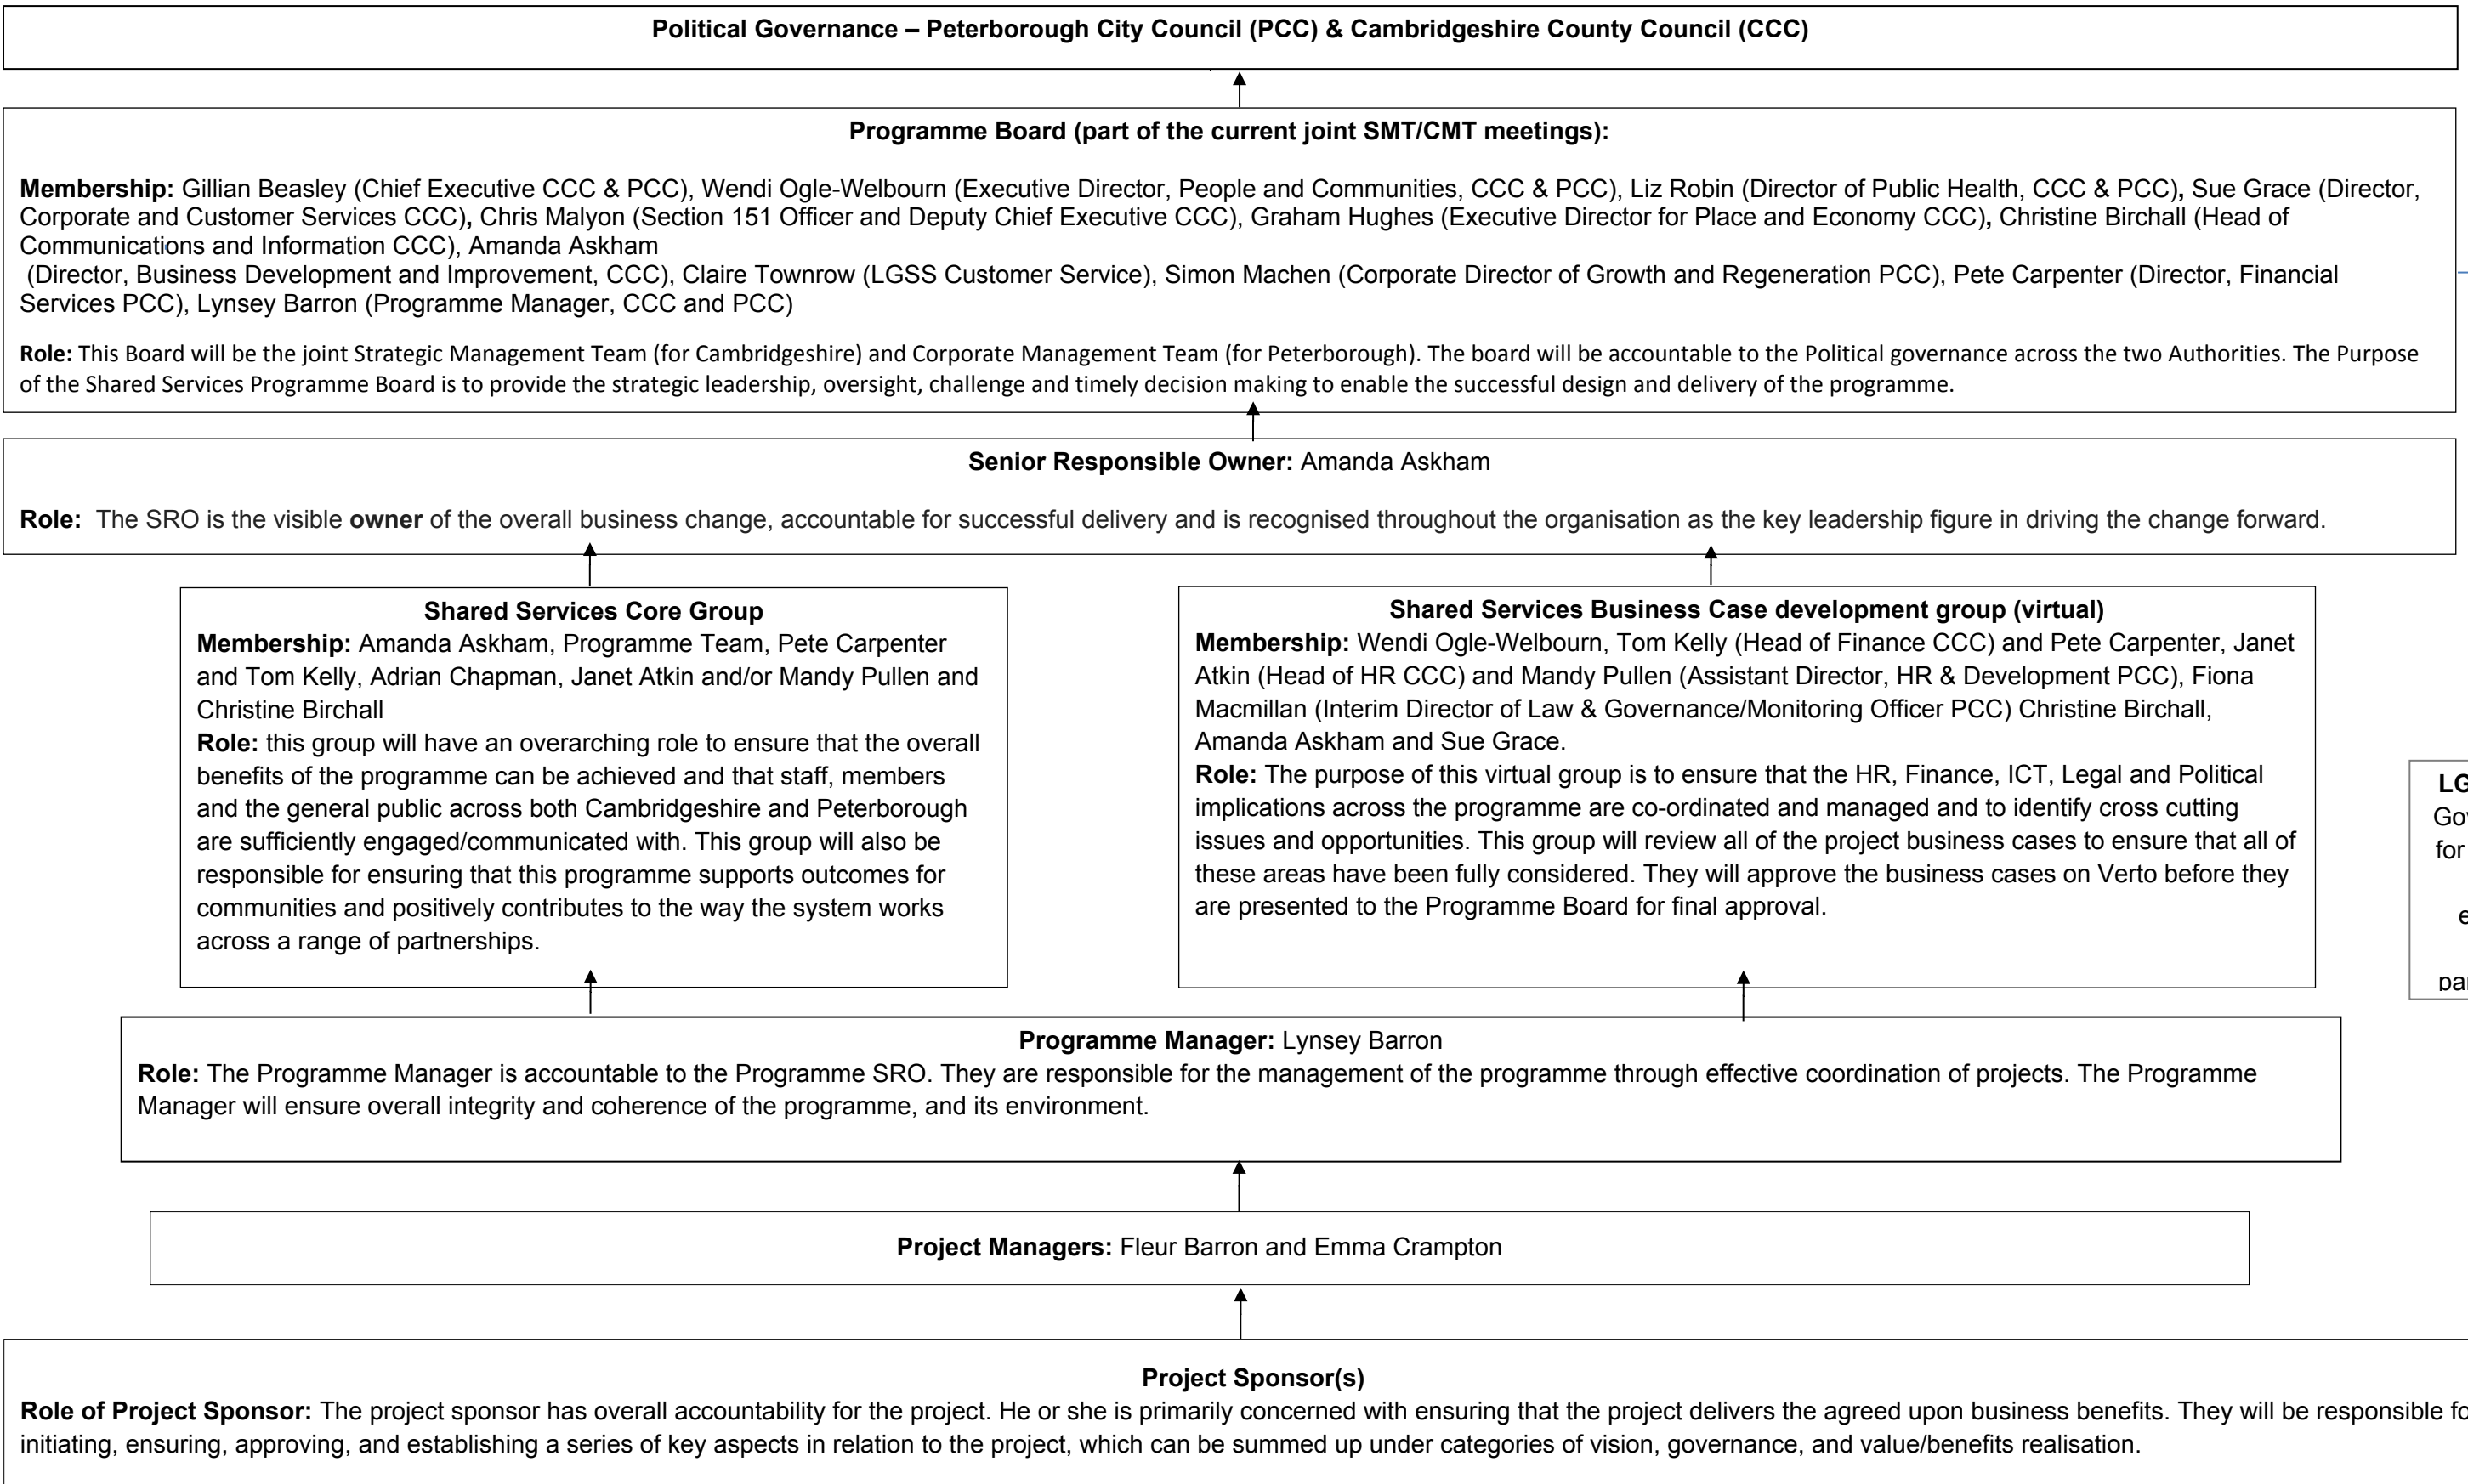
Political Governance – Peterborough City Council (PCC) & Cambridgeshire County Council (CCC)

Programme Board (part of the current joint SMT/CMT meetings):

Membership: Gillian Beasley (Chief Executive CCC & PCC), Wendi Ogle-Welbourn (Executive Director, People and Communities, CCC & PCC), Liz Robin (Director of Public Health, CCC & PCC), Sue Grace (Director, Corporate and Customer Services CCC), Chris Malyon (Section 151 Officer and Deputy Chief Executive CCC), Graham Hughes (Executive Director for Place and Economy CCC), Christine Birchall (Head of Communications and Information CCC), Amanda Askham (Director, Business Development and Improvement, CCC), Claire Townrow (LGSS Customer Service), Simon Machen (Corporate Director of Growth and Regeneration PCC), Pete Carpenter (Director, Financial Services PCC), Lynsey Barron (Programme Manager, CCC and PCC)

Role: This Board will be the joint Strategic Management Team (for Cambridgeshire) and Corporate Management Team (for Peterborough). The board will be accountable to the Political governance across the two Authorities. The Purpose of the Shared Services Programme Board is to provide the strategic leadership, oversight, challenge and timely decision making to enable the successful design and delivery of the programme.

Senior Responsible Owner: Amanda Askham

Role: The SRO is the visible owner of the overall business change, accountable for successful delivery and is recognised throughout the organisation as the key leadership figure in driving the change forward.

Shared Services Core Group
Membership: Amanda Askham, Programme Team, Pete Carpenter and Tom Kelly, Adrian Chapman, Janet Atkin and/or Mandy Pullen and Christine Birchall
Role: this group will have an overarching role to ensure that the overall benefits of the programme can be achieved and that staff, members and the general public across both Cambridgeshire and Peterborough are sufficiently engaged/communicated with. This group will also be responsible for ensuring that this programme supports outcomes for communities and positively contributes to the way the system works across a range of partnerships.

Shared Services Business Case development group (virtual)
Membership: Wendi Ogle-Welbourn, Tom Kelly (Head of Finance CCC) and Pete Carpenter, Janet Atkin (Head of HR CCC) and Mandy Pullen (Assistant Director, HR & Development PCC), Fiona Macmillan (Interim Director of Law & Governance/Monitoring Officer PCC) Christine Birchall, Amanda Askham and Sue Grace.
Role: The purpose of this virtual group is to ensure that the HR, Finance, ICT, Legal and Political implications across the programme are co-ordinated and managed and to identify cross cutting issues and opportunities. This group will review all of the project business cases to ensure that all of these areas have been fully considered. They will approve the business cases on Verto before they are presented to the Programme Board for final approval.

LG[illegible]
Gov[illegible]
for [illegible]
e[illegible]
par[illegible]

Programme Manager: Lynsey Barron
Role: The Programme Manager is accountable to the Programme SRO. They are responsible for the management of the programme through effective coordination of projects. The Programme Manager will ensure overall integrity and coherence of the programme, and its environment.

Project Managers: Fleur Barron and Emma Crampton

Project Sponsor(s)
Role of Project Sponsor: The project sponsor has overall accountability for the project. He or she is primarily concerned with ensuring that the project delivers the agreed upon business benefits. They will be responsible fo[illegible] initiating, ensuring, approving, and establishing a series of key aspects in relation to the project, which can be summed up under categories of vision, governance, and value/benefits realisation.